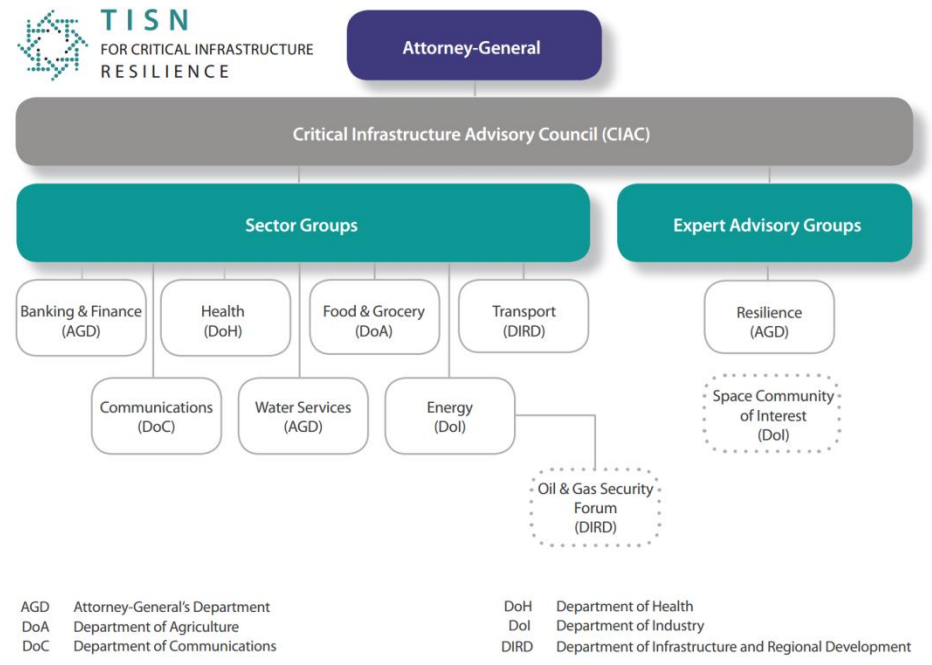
TISN
FOR CRITICAL INFRASTRUCTURE
RESILIENCE

Attorney-General

Critical Infrastructure Advisory Council (CIAC)

Sector Groups

Expert Advisory Groups

Banking & Finance (AGD)

Health (DoH)

Food & Grocery (DoA)

Transport (DIRD)

Resilience (AGD)

Communications (DoC)

Water Services (AGD)

Energy (DoI)

Space Community of Interest (DoI)

Oil & Gas Security Forum (DIRD)

| | | | |
|---|---|---|---|
| AGD | Attorney-General's Department | DoH | Department of Health |
| DoA | Department of Agriculture | DoI | Department of Industry |
| DoC | Department of Communications | DIRD | Department of Infrastructure and Regional Development |